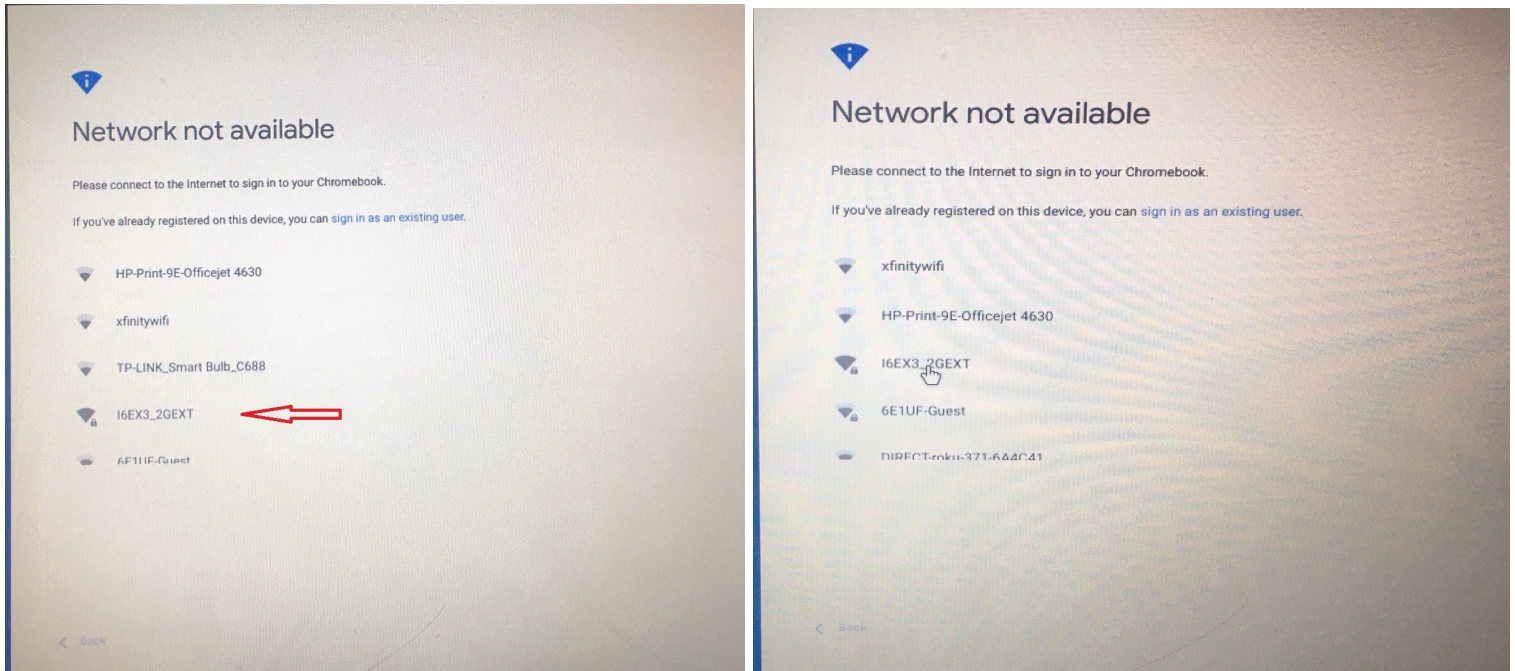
Network not available

Please connect to the Internet to sign in to your Chromebook.

If you've already registered on this device, you can sign in as an existing user.

HP-Print-9E-Officejet 4630

xfinitywifi

TP-LINK_Smart Bulb_C688

I6EX3_2GEXT

6E1UF-Guest

< Back

Network not available

Please connect to the Internet to sign in to your Chromebook.

If you've already registered on this device, you can sign in as an existing user.

xfinitywifi

HP-Print-9E-Officejet 4630

I6EX3_2GEXT

6E1UF-Guest

DIRECT-roku-371-6A4C41

< Back